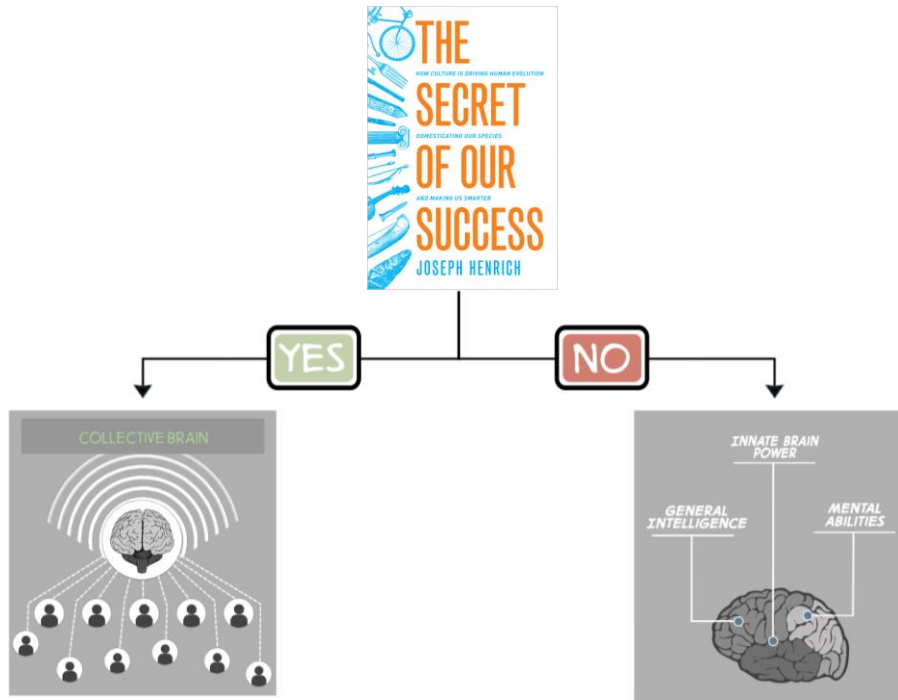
THE
HOW CULTURE IS DRIVING HUMAN EVOLUTION
SECRET
DOMESTICATING OUR SPECIES
OF OUR
AND MAKING US SMARTER
SUCCESS
JOSEPH HENRICH

YES

NO

COLLECTIVE BRAIN

INNATE BRAIN POWER

GENERAL INTELLIGENCE

MENTAL ABILITIES